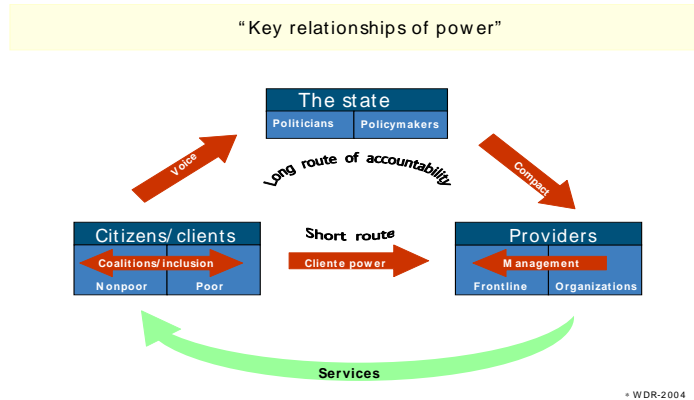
"Key relationships of power"

The state
Politicians
Policymakers

Voice

Long route of accountability

Compact

Citizens/clients
Coalitions/inclusion
Nonpoor
Poor

Short route
Cliente power

Providers
Management
Frontline
Organizations

Services

* WDR-2004